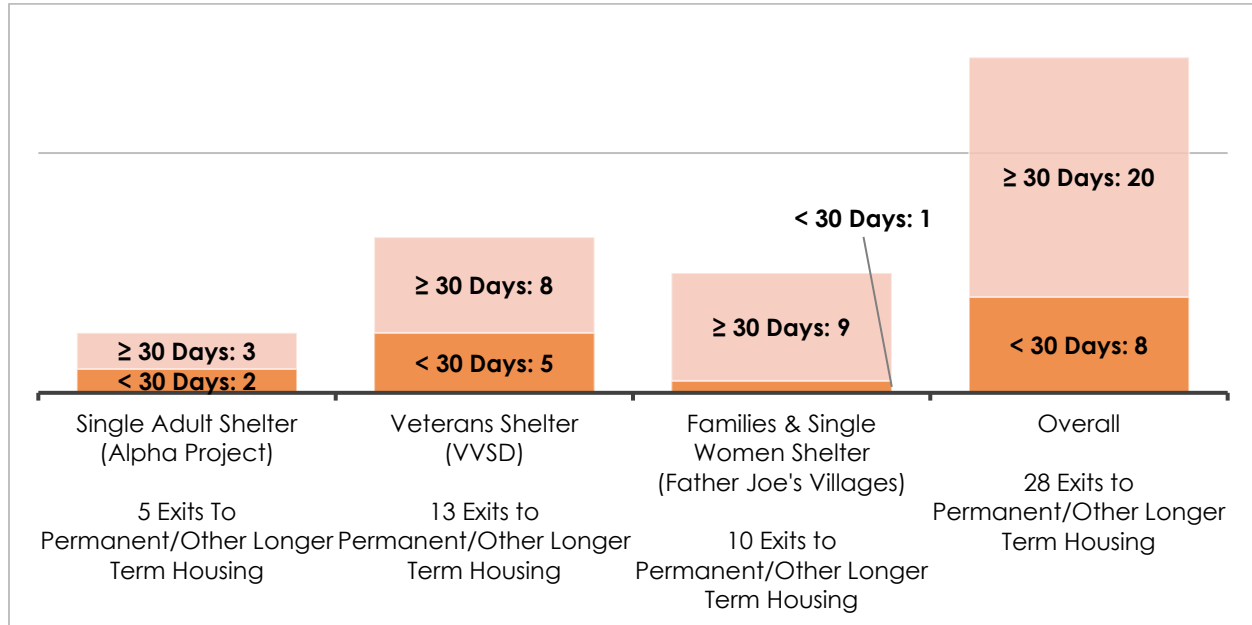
≥ 30 Days: 3
< 30 Days: 2

≥ 30 Days: 8
< 30 Days: 5

< 30 Days: 1
≥ 30 Days: 9

≥ 30 Days: 20
< 30 Days: 8

Single Adult Shelter (Alpha Project)

5 Exits To Permanent/Other Longer Term Housing

Veterans Shelter (VVSD)

13 Exits to Permanent/Other Longer Term Housing

Families & Single Women Shelter (Father Joe's Villages)

10 Exits to Permanent/Other Longer Term Housing

Overall

28 Exits to Permanent/Other Longer Term Housing